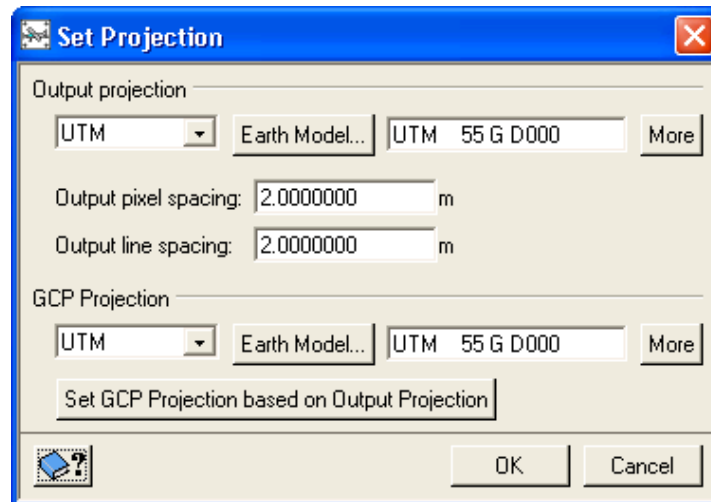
Set Projection

Output projection

UTM

Earth Model...

UTM 55 G D000

More

Output pixel spacing: 2.0000000 m

Output line spacing: 2.0000000 m

GCP Projection

UTM

Earth Model...

UTM 55 G D000

More

Set GCP Projection based on Output Projection

OK

Cancel